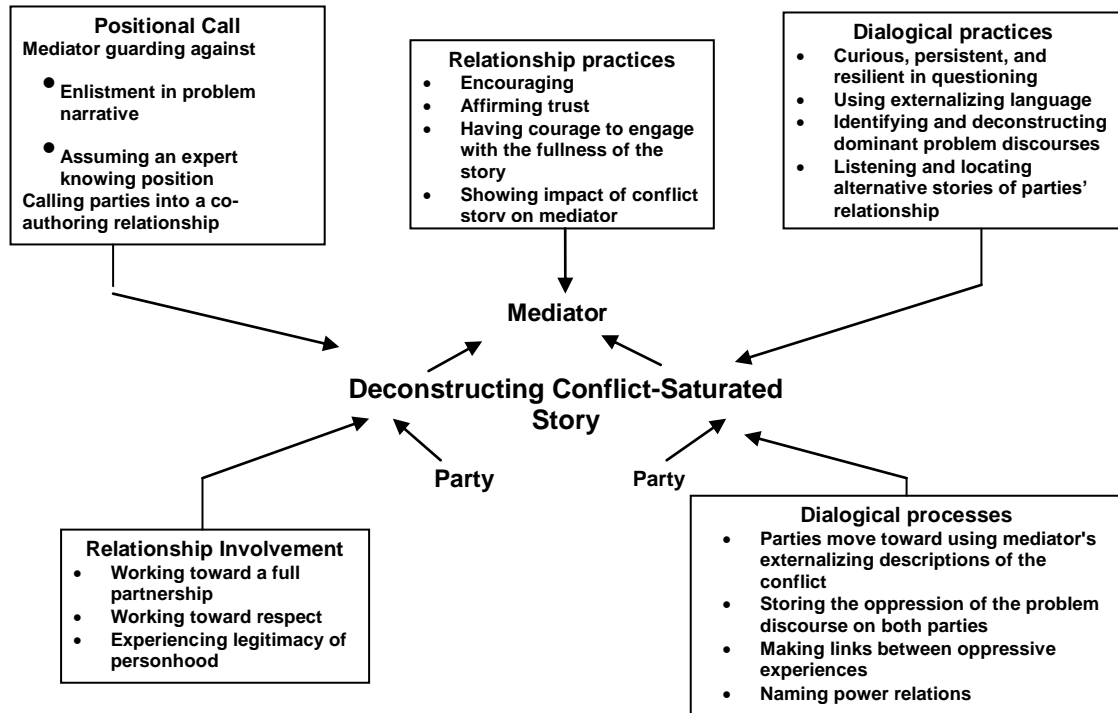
Positional Call
Mediator guarding against
• Enlistment in problem narrative
• Assuming an expert knowing position
Calling parties into a co-authoring relationship

Relationship practices
• Encouraging
• Affirming trust
• Having courage to engage with the fullness of the story
• Showing impact of conflict story on mediator

Dialogical practices
• Curious, persistent, and resilient in questioning
• Using externalizing language
• Identifying and deconstructing dominant problem discourses
• Listening and locating alternative stories of parties' relationship

Mediator

Deconstructing Conflict-Saturated Story

Party

Party

Relationship Involvement
• Working toward a full partnership
• Working toward respect
• Experiencing legitimacy of personhood

Dialogical processes
• Parties move toward using mediator's externalizing descriptions of the conflict
• Storing the oppression of the problem discourse on both parties
• Making links between oppressive experiences
• Naming power relations